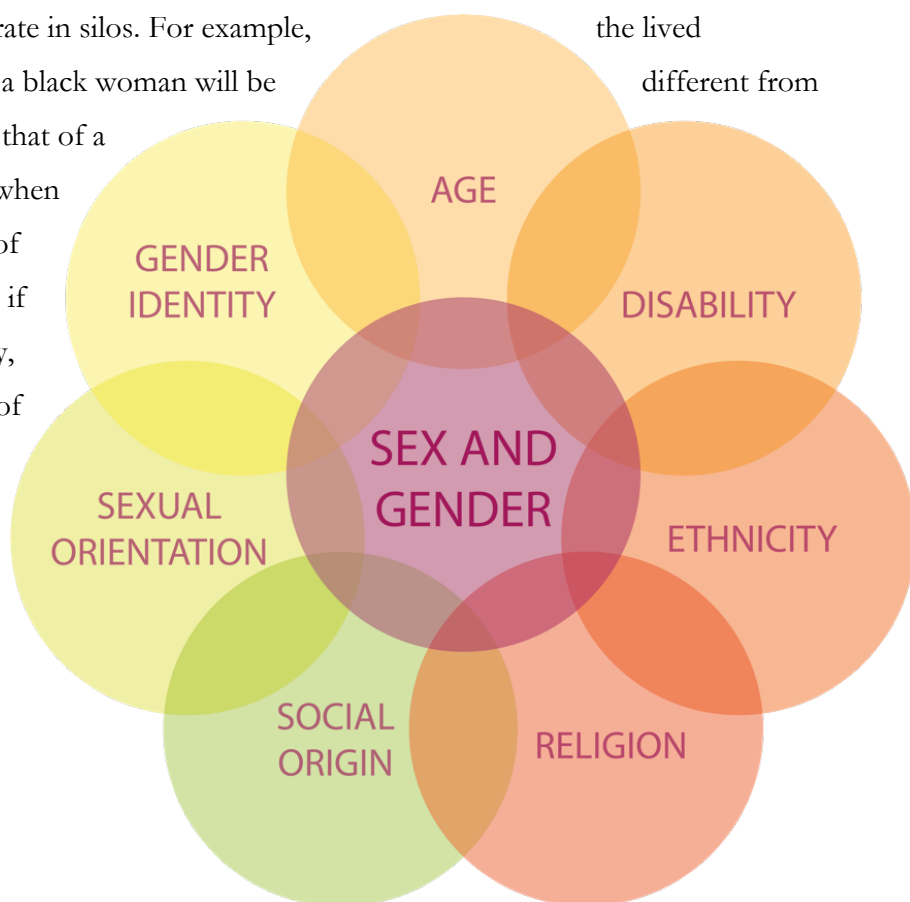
rate in silos. For example, the lived

a black woman will be different from

that of a

when

of

if

y,

of

AGE

GENDER IDENTITY

DISABILITY

SEX AND GENDER

SEXUAL ORIENTATION

ETHNICITY

SOCIAL ORIGIN

RELIGION